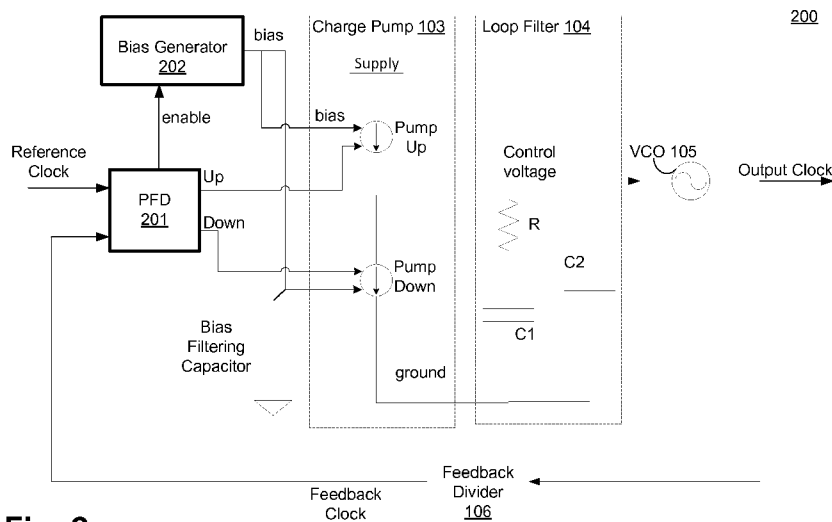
200

Bias Generator 202

bias

Charge Pump 103

Loop Filter 104

Supply

enable

bias

Pump Up

Reference Clock

Control voltage

VCO 105

Output Clock

PFD 201

Up

Down

R

C2

Pump Down

C1

Bias Filtering Capacitor

ground

Feedback Divider 106

Feedback Clock

Fig. 2